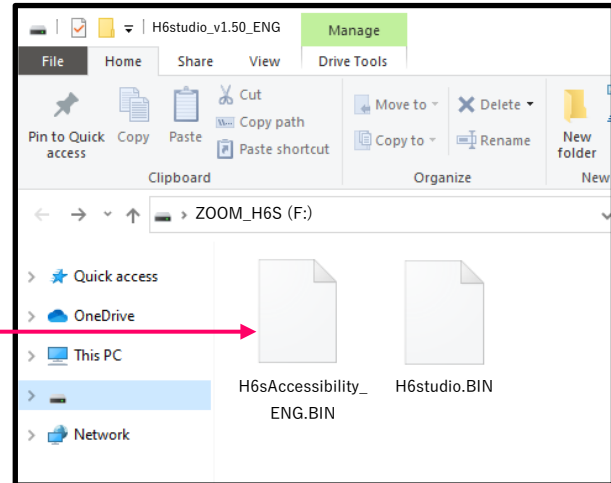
H6studio_v1.50_ENG
Manage
File
Home
Share
View
Drive Tools
Pin to Quick access
Copy
Paste
Cut
Copy path
Paste shortcut
Clipboard
Move to
Copy to
Delete
Rename
Organize
New folder
New
ZOOM_H6S (F:)
Quick access
OneDrive
This PC
Network
H6sAccessibility_ENG.BIN
H6studio.BIN